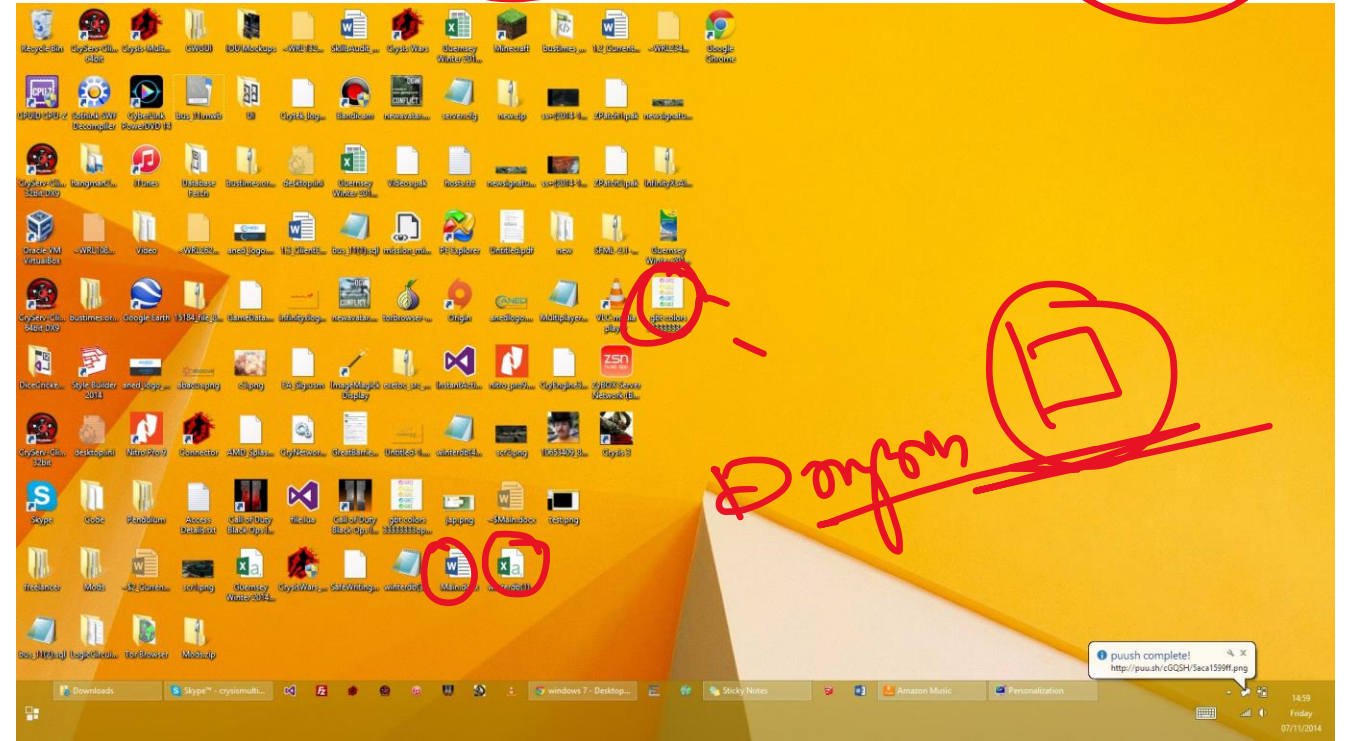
Recycle Bin CrySiS-Cli... 64bit Crysis Multi... GWGUI IOU Mockups ~WRL1... Skills Audit... Crysis Wars Guernsey Winter 201... Minecraft Bustimes... 1&J Queens... ~WRL... Google Chrome

CPUID CPU-Z Sothink SWF Decompiler CyberLink PowerDVD 14 bus_11.mwb UI Crysis Log... Bandicam newsavatar... server.cfg new.zip ss+(2014-... ZPatch.pak news@... 

CrySiS-Cli... 64bit DX9 hangman... iTunes DataBase Patch Bustimes.sm... desktop.ini Guernsey Winter 201... Videos.pak Hosts.txt newsignatur... ss+(2014-... ZPatchC.pak Infinity...

Oracle VM VirtualBox ~WRL... Video ~WRL... aned_logo... 1&J Clients... bus_1(1).sql mission_ini... FE Explorer Untitled.pdf new SFML-GUI... Guernsey Winter...

CrySiS-Cli... 64bit DX9 bustimes.on... Google Earth 13184_File... GameData... Infinity.log... newsavatar... torbrowser-... Origin anedlogo... Multiplayer... VLC media player gpic colors 33333333

DiceCricket... Style Builder 2014 aned_logo... jbacc.png ell.png EA_Signin ImageMagick Display cnc... InstantAct... nitro_pro9... CryEngine3... ZSN XBOX Server Network (B...

CrySiS-Cli... 32bit desktop.ini Nitro Pro 9 Connector AMD Splash... CryNetwo... GreatBank... Untitled-1... winterdb(4)... scr2.png 16534... Crysis 3

Skype Code Pendulum Access Details.txt Call of Duty Black Ops II... file.lua Call of Duty Black Ops II... gpic colors 33333333.sp... jap.png ~$Main.docx test.png

freelancer Mods ~$2 Queens... scr1.png Guernsey Winter 2014... CrysisWars... SelfWriting... winterdb(1)... Main.doc winterdb(1)

bus_1(1).sql LogicCircuit... Tor Browser Mockup

puush complete!
http://puu.sh/cGQSH/5aca1599ff.png

Downloads Skype™ - crysismulti... windows 7 - Desktop... Sticky Notes Amazon Music Personalization

14:59
Friday
07/11/2014